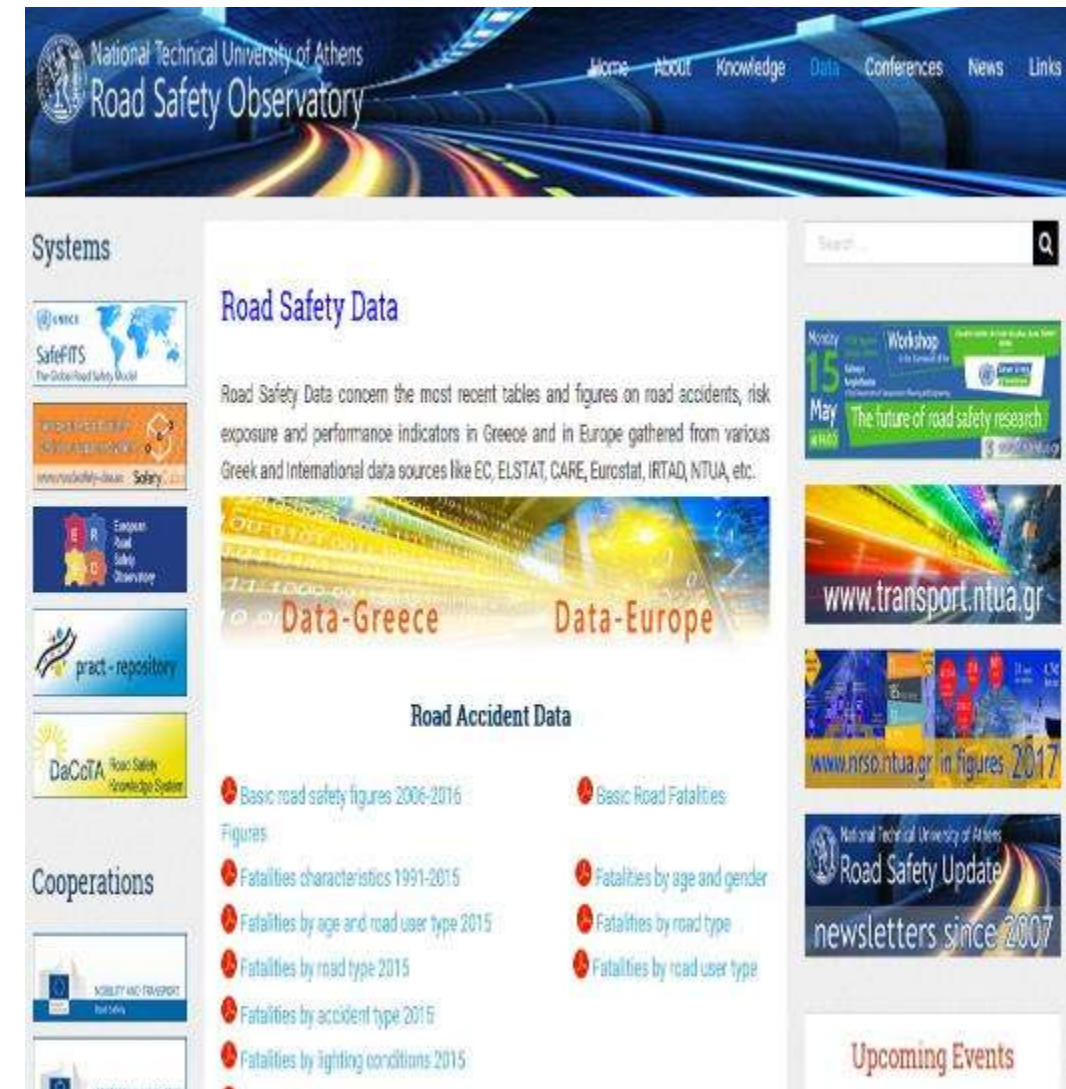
National Technical University of Athens
Road Safety Observatory

Home About Knowledge Data Conferences News Links

Systems

UNECE
SafeFITS
The Global Road Safety Model

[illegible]
www.roadsafety-dss.eu SafetyCube

European Road Safety Observatory

pract - repository

DaCoTA Road Safety Knowledge System

Cooperations

MOBILITY AND TRANSPORT
Road Safety

Road Safety Data

Road Safety Data concern the most recent tables and figures on road accidents, risk exposure and performance indicators in Greece and in Europe gathered from various Greek and International data sources like EC, ELSTAT, CARE, Eurostat, IRTAD, NTUA, etc.

Data-Greece Data-Europe

Road Accident Data

Basic road safety figures 2006-2016 Figures
Fatalities characteristics 1991-2015
Fatalities by age and road user type 2015
Fatalities by road type 2015
Fatalities by accident type 2015
Fatalities by lighting conditions 2015

Basic Road Fatalities
Fatalities by age and gender
Fatalities by road type
Fatalities by road user type

Search ...

Monday 15 May
Workshop
The future of road safety research

www.transport.ntua.gr

www.nrso.ntua.gr in figures 2017

National Technical University of Athens
Road Safety Update
newsletters since 2007

Upcoming Events